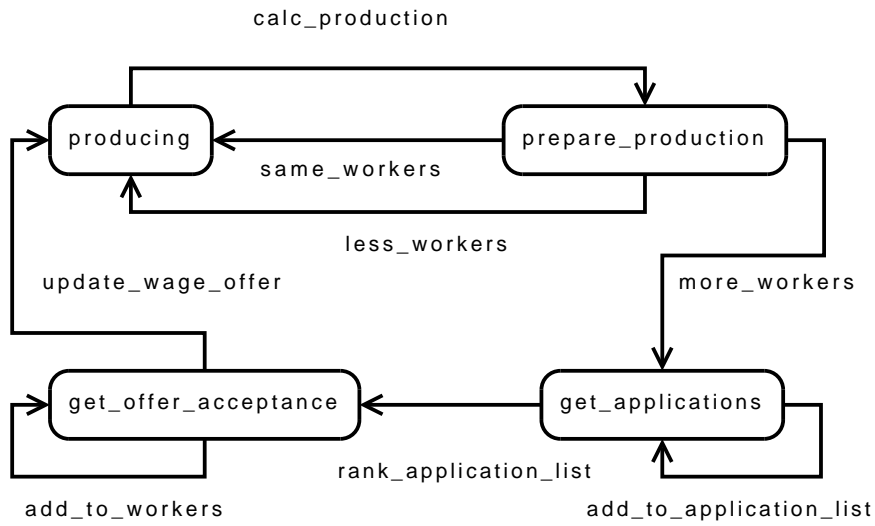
calc_production

producing

prepare_production

same_workers

less_workers

update_wage_offer

more_workers

get_offer_acceptance

get_applications

rank_application_list

add_to_workers

add_to_application_list